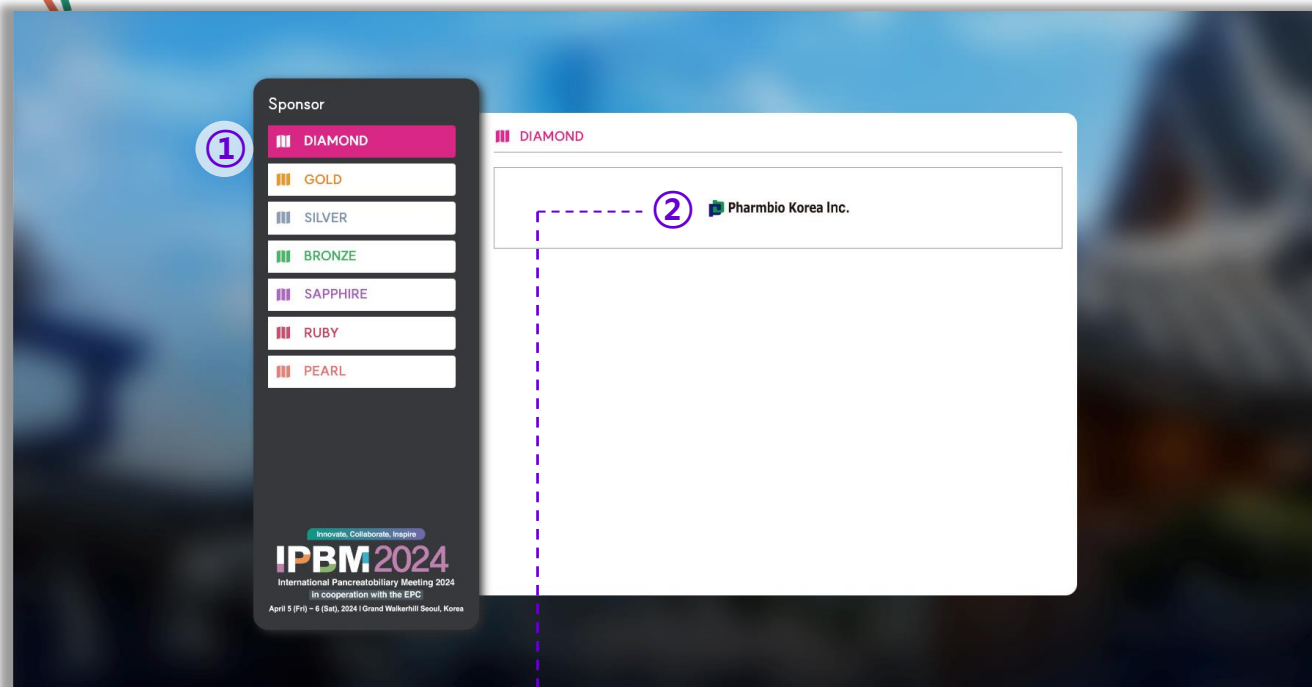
Sponsor

①

DIAMOND

GOLD

SILVER

BRONZE

SAPPHIRE

RUBY

PEARL

DIAMOND

②

Pharmbio Korea Inc.

Innovate, Collaborate, Inspire

IPBM 2024

International Pancreatobiliary Meeting 2024

in cooperation with the EPC

April 5 (Fri) ~ 6 (Sat), 2024 | Grand Walkerhill Seoul, Korea